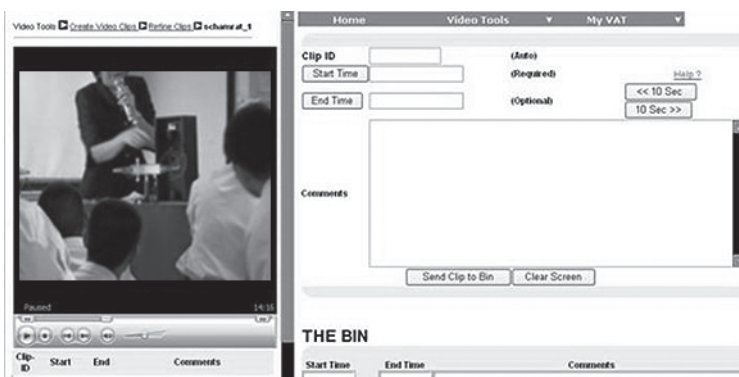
Video Tools ▸ Create Video Clips ▸ Refine Clips ▸ schamrat_1

Paused 14:16

| Clip-ID | Start | End | Comments |
|---|---|---|---|

Home Video Tools ▼ My VAT ▼

Clip ID (Auto)

Start Time (Required) Help ?

End Time (Optional) << 10 Sec 10 Sec >>

Comments

Send Clip to Bin Clear Screen

THE BIN

| Start Time | End Time | Comments |
|---|---|---|